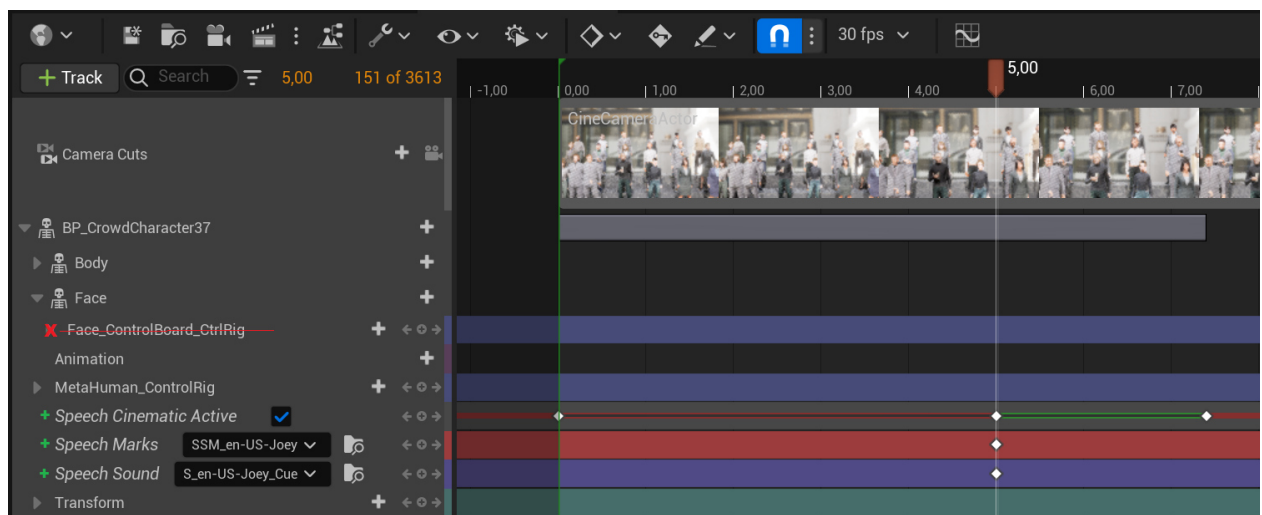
30 fps

+ Track
Search
5,00
151 of 3613

-1,00 | 0,00 | 1,00 | 2,00 | 3,00 | 4,00 | 5,00 | 6,00 | 7,00

Camera Cuts
CineCameraActor

BP_CrowdCharacter37
Body
Face
~~Face_ControlBoard_CtrlRig~~
Animation
MetaHuman_ControlRig
+ Speech Cinematic Active
+ Speech Marks SSM_en-US-Joey
+ Speech Sound S_en-US-Joey_Cue
Transform